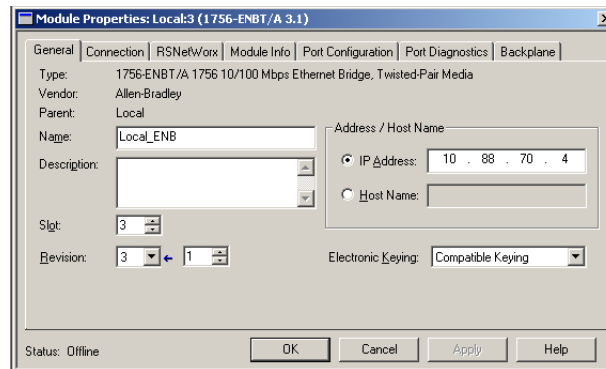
Module Properties: Local:3 (1756-ENBT/A 3.1)

General | Connection | RSNetWorx | Module Info | Port Configuration | Port Diagnostics | Backplane

Type: 1756-ENBT/A 1756 10/100 Mbps Ethernet Bridge, Twisted-Pair Media
Vendor: Allen-Bradley
Parent: Local
Name: Local_ENB
Description:

Address / Host Name
IP Address: 10 . 88 . 70 . 4
Host Name:

Slot: 3
Revision: 3 1

Electronic Keying: Compatible Keying

Status: Offline
OK Cancel Apply Help